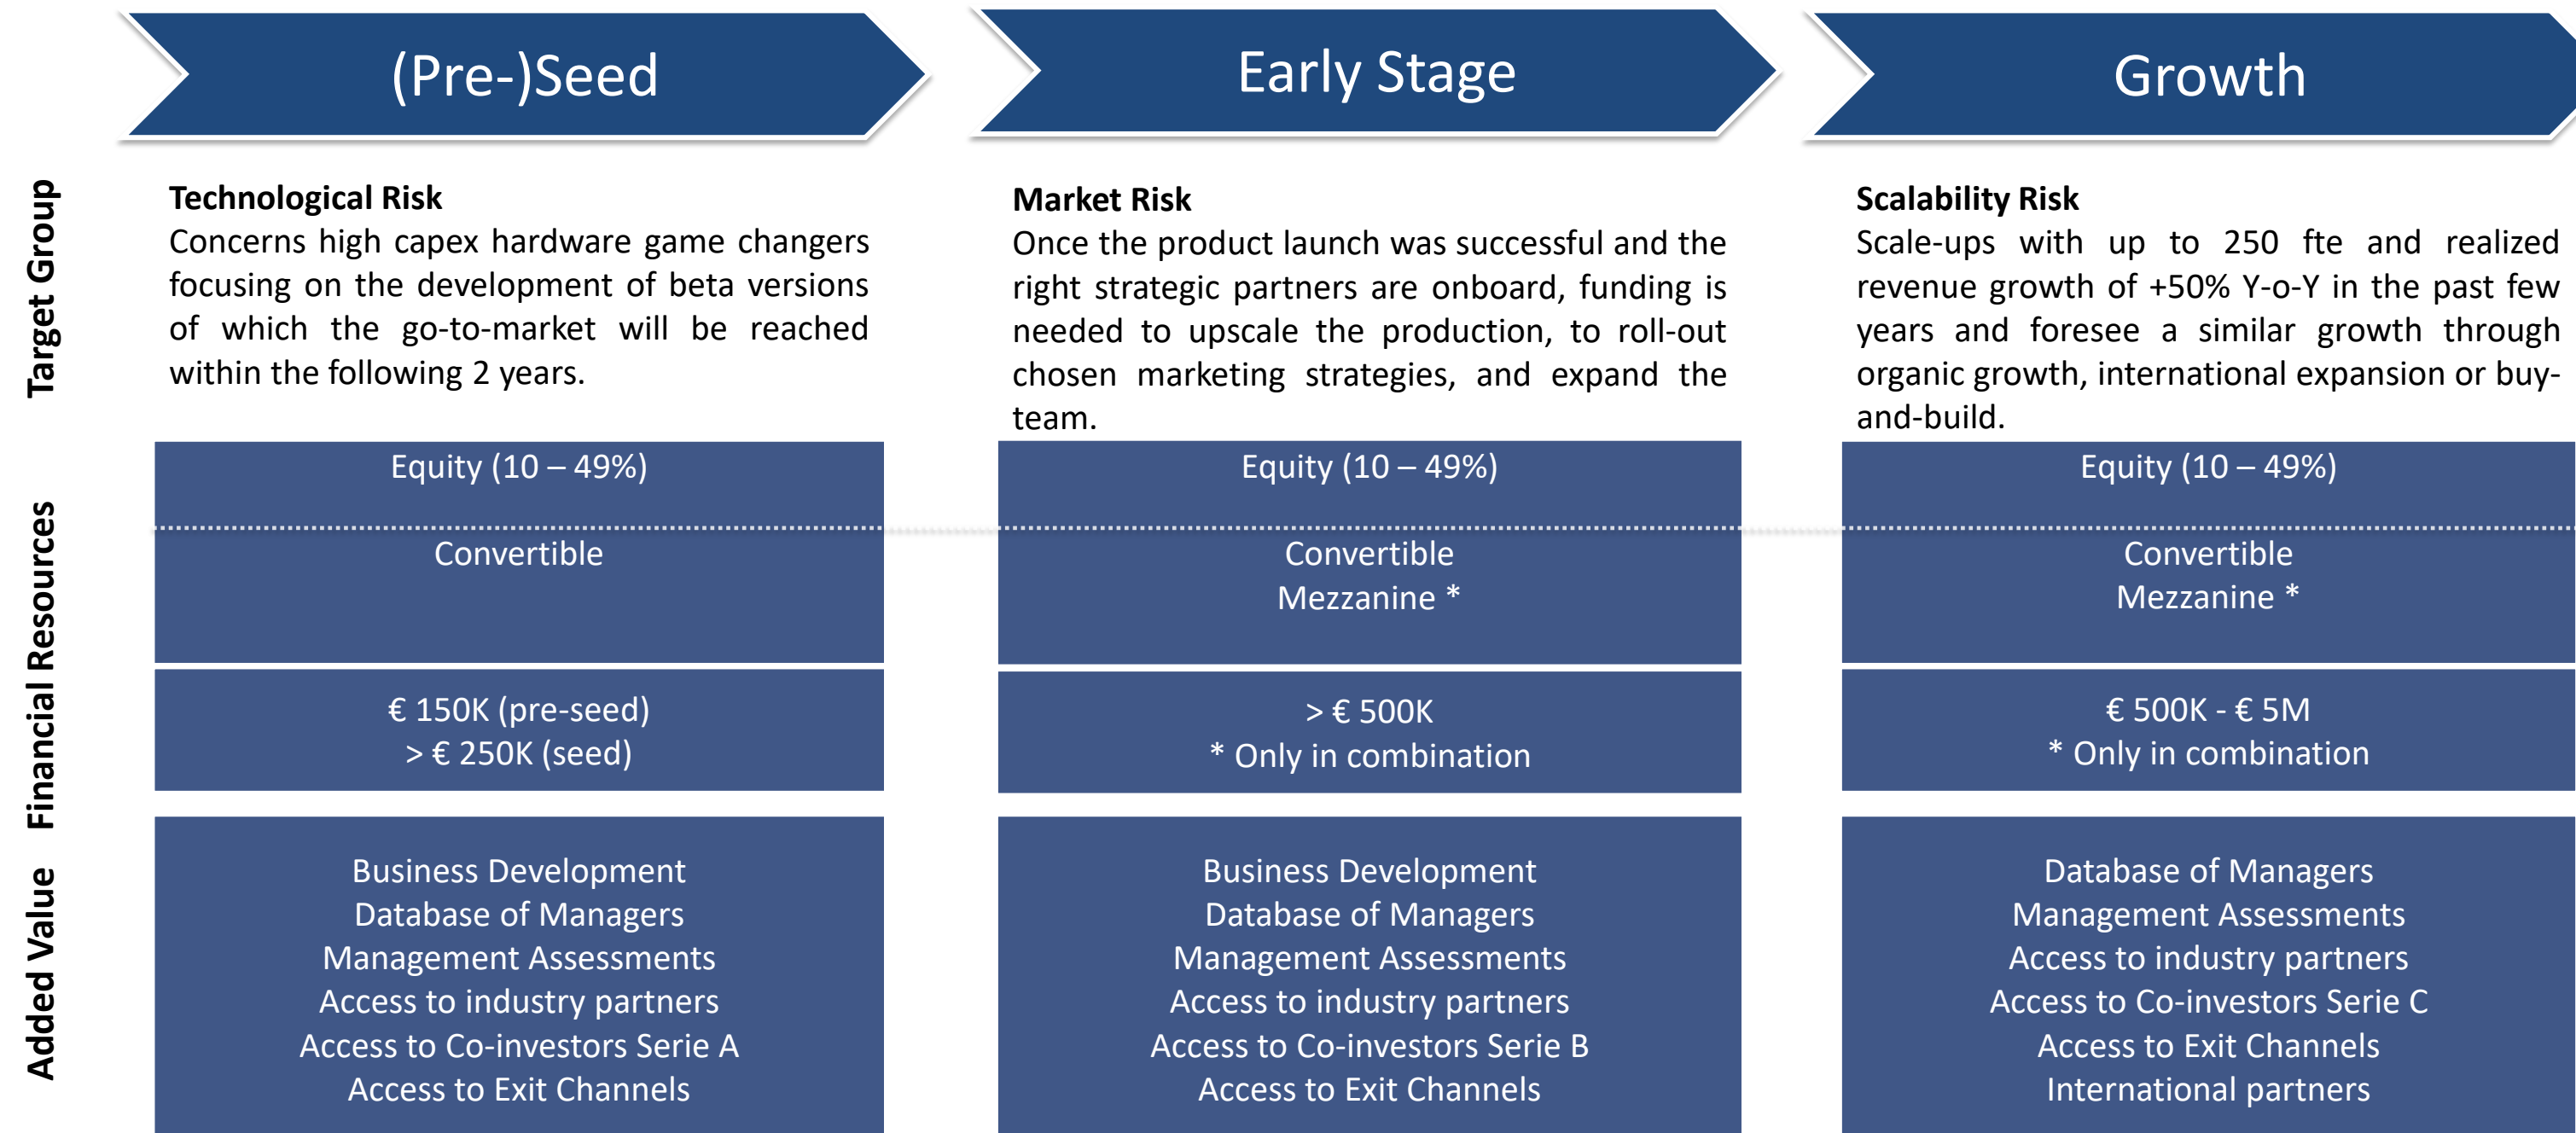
(Pre-)Seed

Early Stage

Growth

Target Group

Technological Risk
Concerns high capex hardware game changers focusing on the development of beta versions of which the go-to-market will be reached within the following 2 years.

Market Risk
Once the product launch was successful and the right strategic partners are onboard, funding is needed to upscale the production, to roll-out chosen marketing strategies, and expand the team.

Scalability Risk
Scale-ups with up to 250 fte and realized revenue growth of +50% Y-o-Y in the past few years and foresee a similar growth through organic growth, international expansion or buy-and-build.

Financial Resources

Equity (10 – 49%)

Convertible

€ 150K (pre-seed)
> € 250K (seed)

Equity (10 – 49%)

Convertible
Mezzanine *

> € 500K
* Only in combination

Equity (10 – 49%)

Convertible
Mezzanine *

€ 500K - € 5M
* Only in combination

Added Value

Business Development
Database of Managers
Management Assessments
Access to industry partners
Access to Co-investors Serie A
Access to Exit Channels

Business Development
Database of Managers
Management Assessments
Access to industry partners
Access to Co-investors Serie B
Access to Exit Channels

Database of Managers
Management Assessments
Access to industry partners
Access to Co-investors Serie C
Access to Exit Channels
International partners